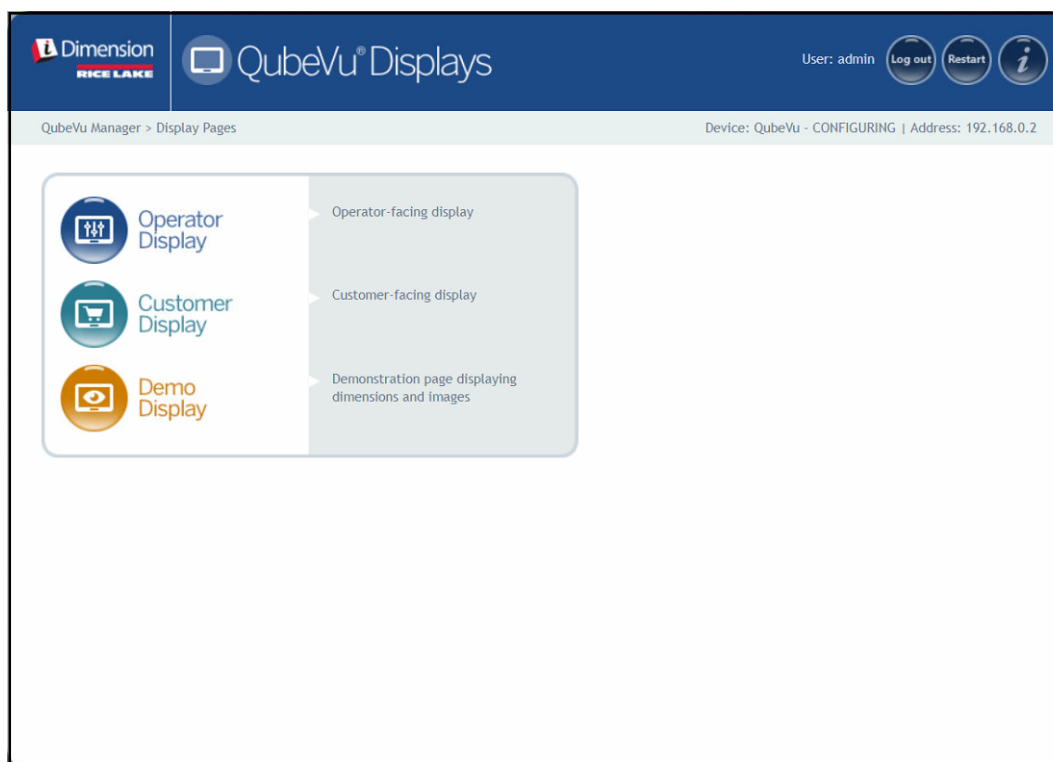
iDimension RICE LAKE

QubeVu® Displays

User: admin Log out Restart i

QubeVu Manager > Display Pages

Device: QubeVu - CONFIGURING | Address: 192.168.0.2

Operator Display

Operator-facing display

Customer Display

Customer-facing display

Demo Display

Demonstration page displaying dimensions and images